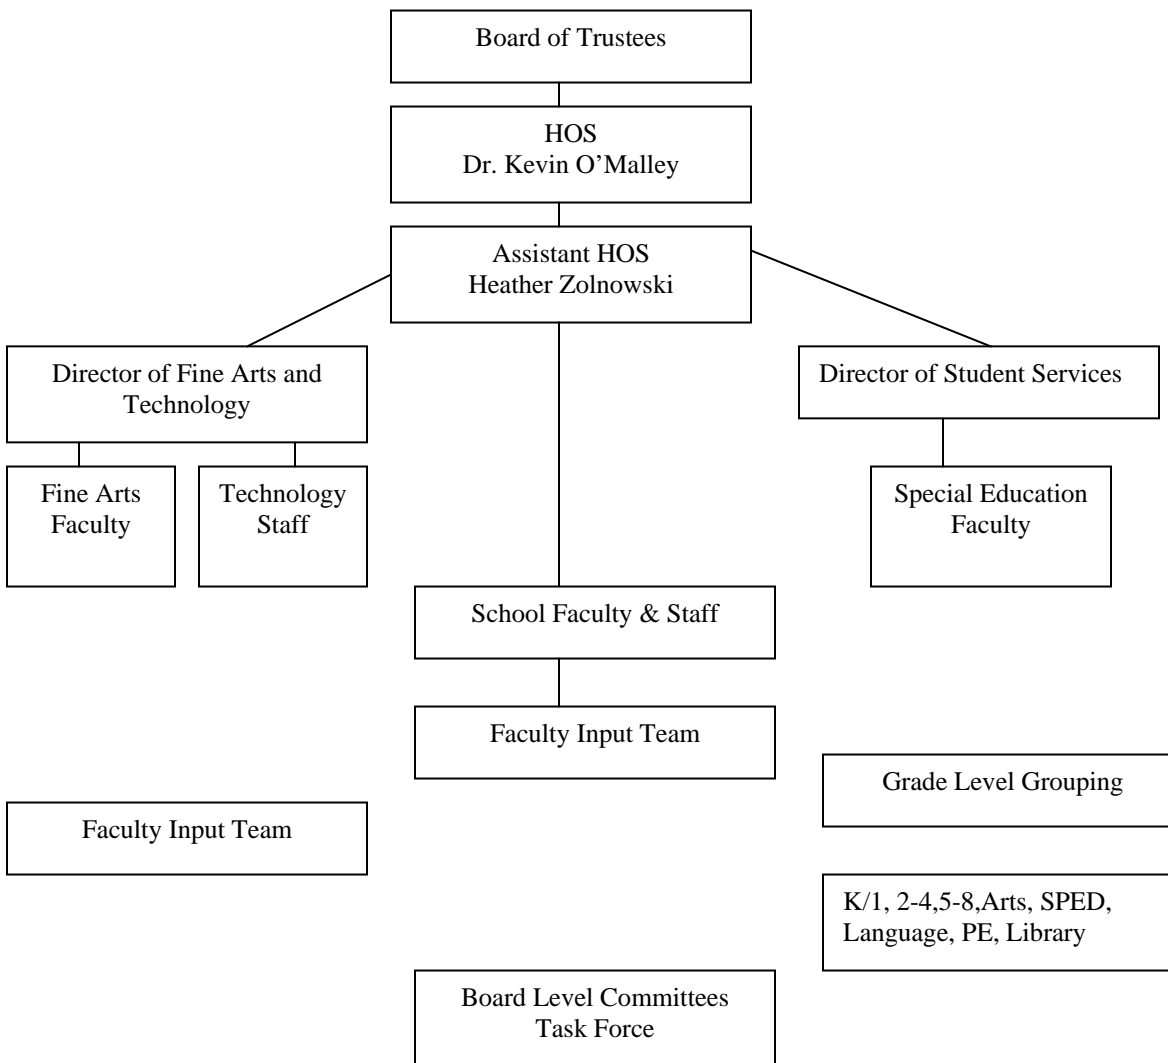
Board of Trustees

HOS
Dr. Kevin O’Malley

Assistant HOS
Heather Zolnowski

Director of Fine Arts and Technology

Fine Arts Faculty

Technology Staff

Director of Student Services

Special Education Faculty

School Faculty & Staff

Faculty Input Team

Grade Level Grouping

Faculty Input Team

K/1, 2-4,5-8,Arts, SPED, Language, PE, Library

Board Level Committees
Task Force